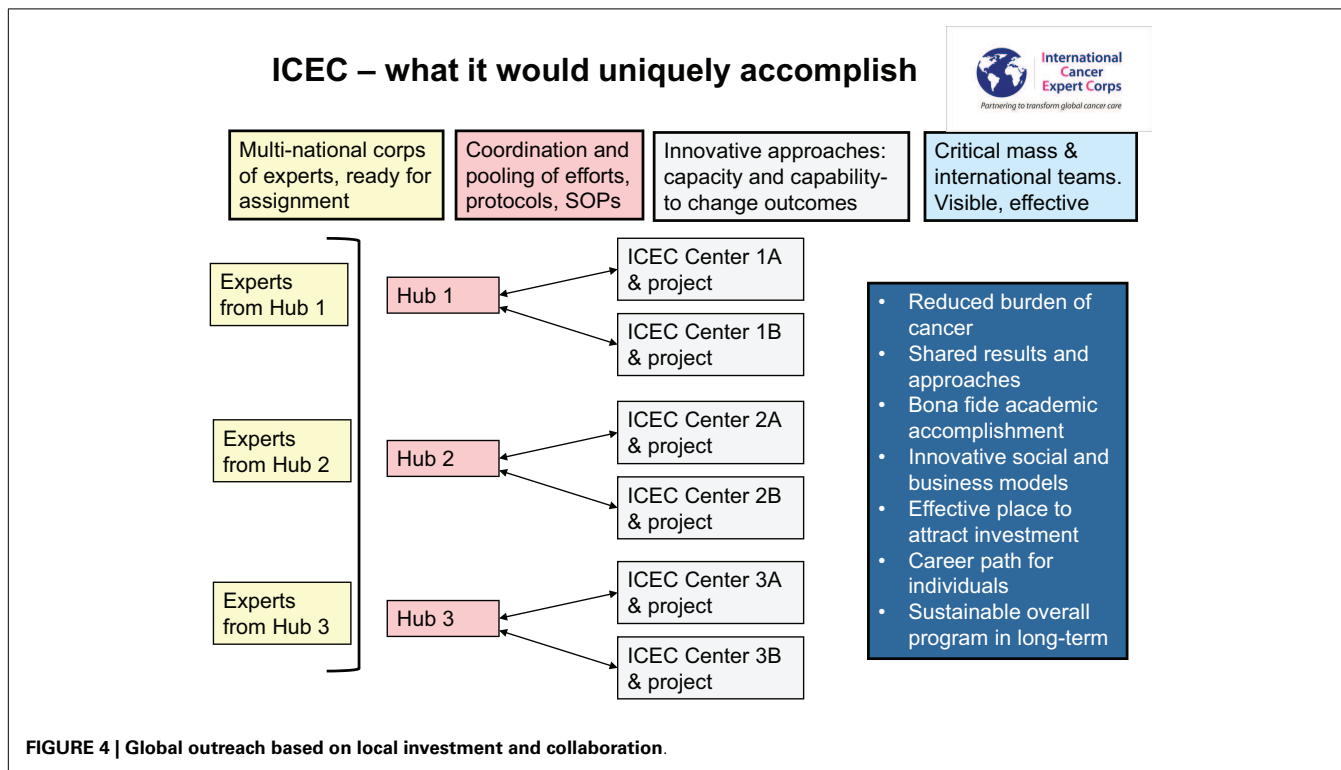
ICEC – what it would uniquely accomplish

International Cancer Expert Corps
Partnering to transform global cancer care

Multi-national corps of experts, ready for assignment

Coordination and pooling of efforts, protocols, SOPs

Innovative approaches: capacity and capability- to change outcomes

Critical mass & international teams. Visible, effective

Experts from Hub 1

Hub 1

ICEC Center 1A & project

ICEC Center 1B & project

Experts from Hub 2

Hub 2

ICEC Center 2A & project

ICEC Center 2B & project

Experts from Hub 3

Hub 3

ICEC Center 3A & project

ICEC Center 3B & project

- Reduced burden of cancer
- Shared results and approaches
- Bona fide academic accomplishment
- Innovative social and business models
- Effective place to attract investment
- Career path for individuals
- Sustainable overall program in long-term

FIGURE 4 | Global outreach based on local investment and collaboration.